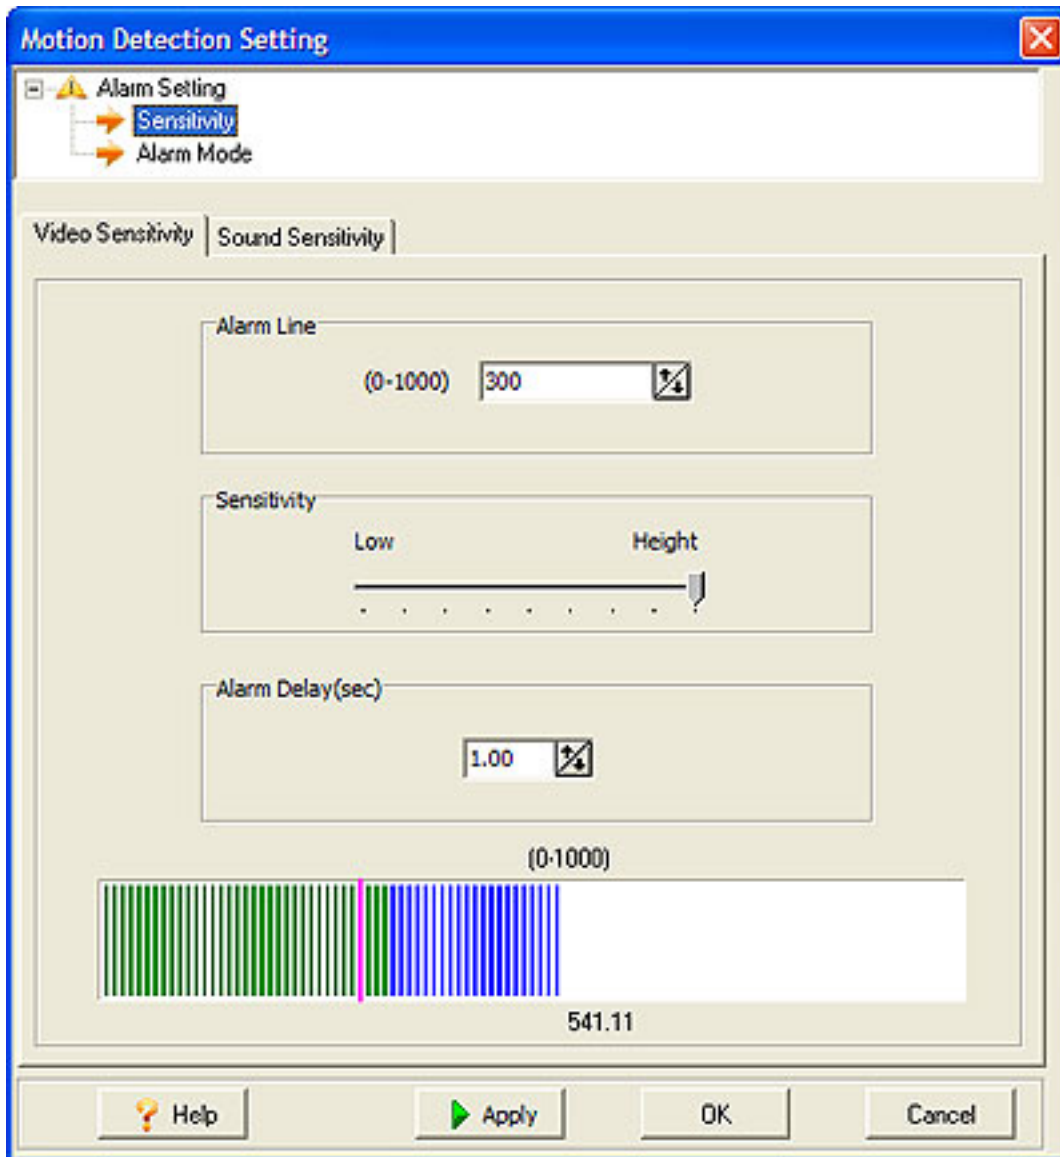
Motion Detection Setting

Alarm Setting
Sensitivity
Alarm Mode

Video Sensitivity | Sound Sensitivity

Alarm Line
(0-1000) 300

Sensitivity
Low Height

Alarm Delay(sec)
1.00

(0-1000)
541.11

Help Apply OK Cancel